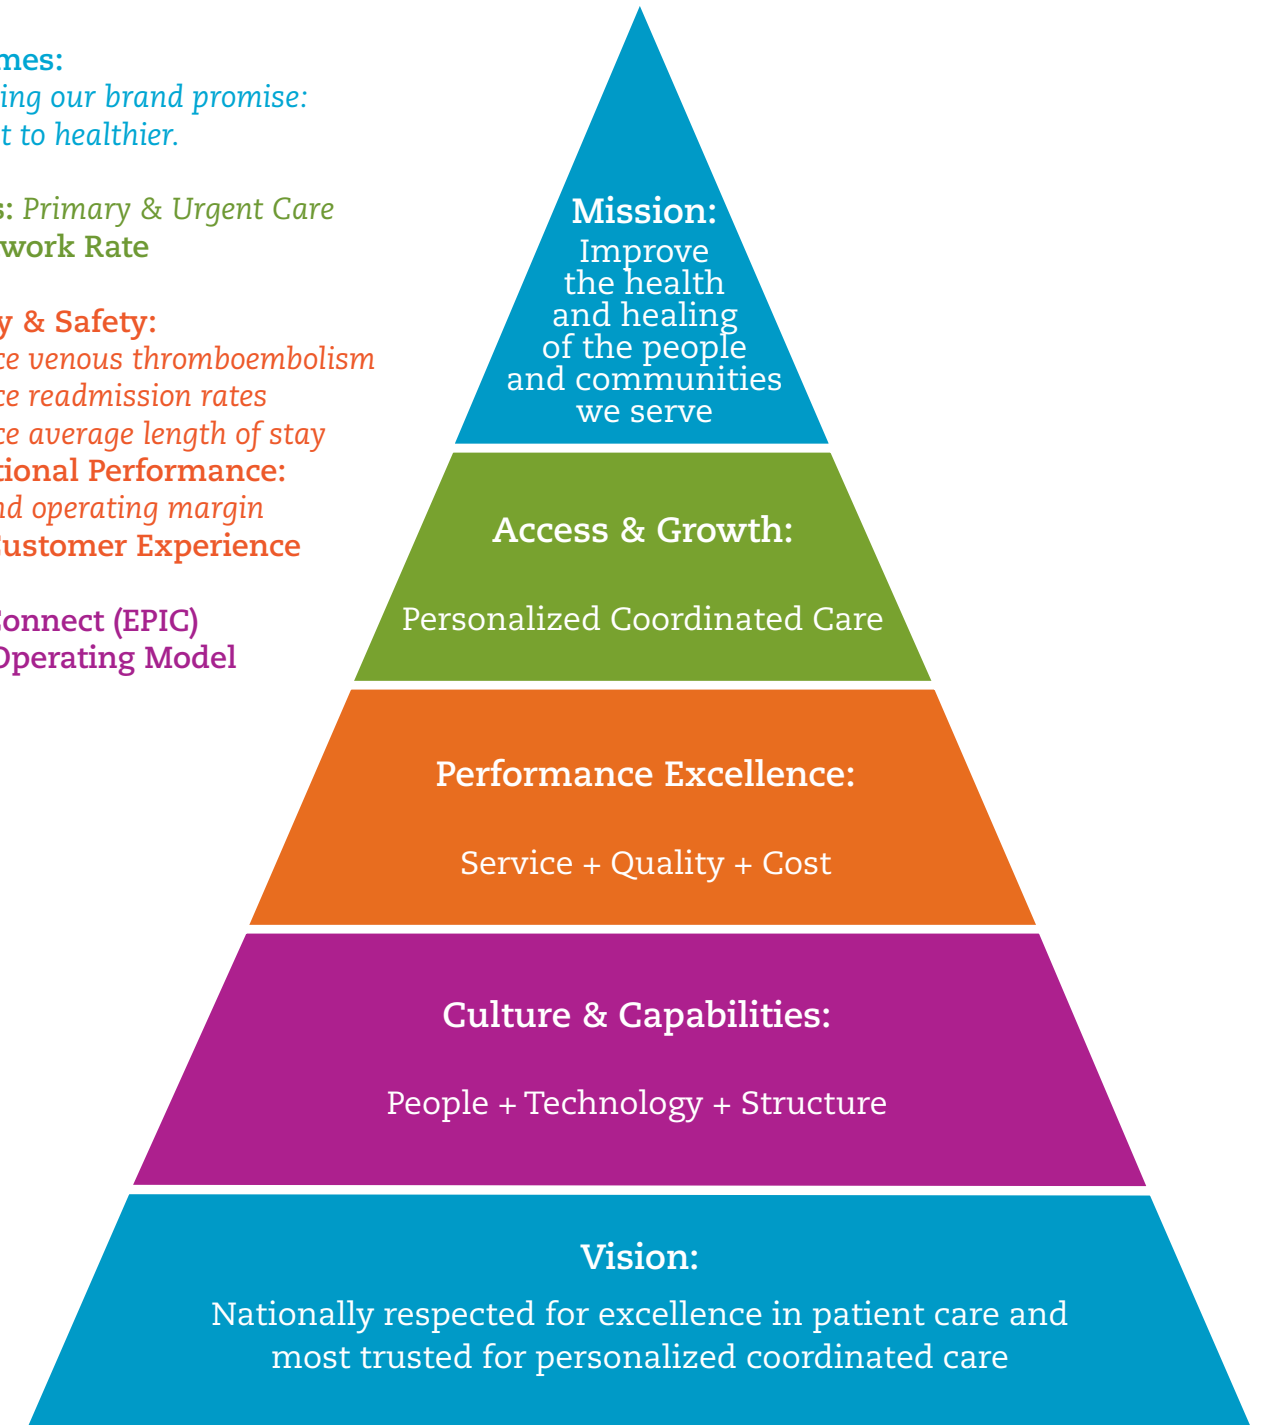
mes:
ing our brand promise:
t to healthier.

s: Primary & Urgent Care
work Rate

y & Safety:
ce venous thromboembolism
ce readmission rates
ce average length of stay
tional Performance:
nd operating margin
Customer Experience

Connect (EPIC)
Operating Model

Mission:
Improve the health and healing of the people and communities we serve

Access & Growth:

Personalized Coordinated Care

Performance Excellence:

Service + Quality + Cost

Culture & Capabilities:

People + Technology + Structure

Vision:

Nationally respected for excellence in patient care and most trusted for personalized coordinated care